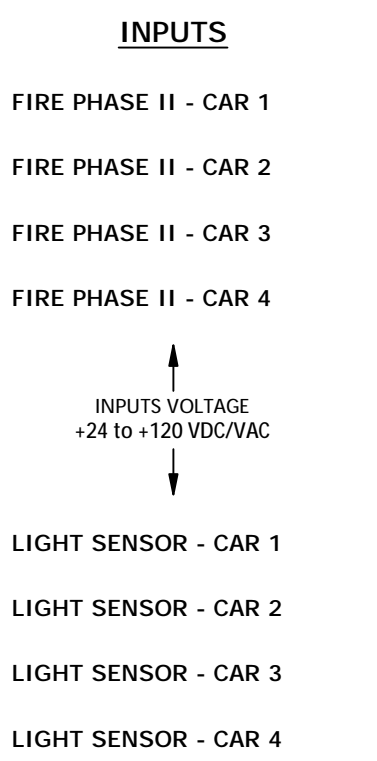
INPUTS

FIRE PHASE II - CAR 1

FIRE PHASE II - CAR 2

FIRE PHASE II - CAR 3

FIRE PHASE II - CAR 4

INPUTS VOLTAGE
+24 to +120 VDC/VAC

LIGHT SENSOR - CAR 1

LIGHT SENSOR - CAR 2

LIGHT SENSOR - CAR 3

LIGHT SENSOR - CAR 4